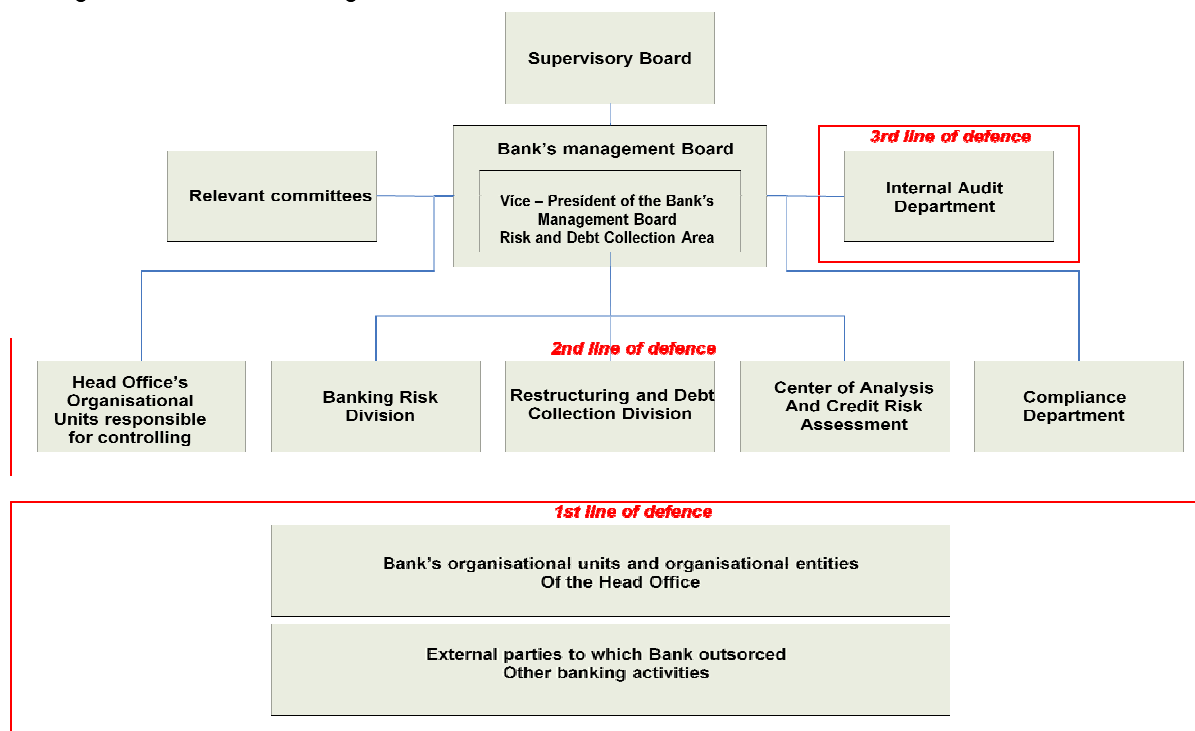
Supervisory Board

Bank's management Board

Vice – President of the Bank's Management Board Risk and Debt Collection Area

Relevant committees

3rd line of defence

Internal Audit Department

2nd line of defence

Head Office's Organisational Units responsible for controlling

Banking Risk Division

Restructuring and Debt Collection Division

Center of Analysis And Credit Risk Assessment

Compliance Department

1st line of defence

Bank's organisational units and organisational entities Of the Head Office

External parties to which Bank outsorced Other banking activities